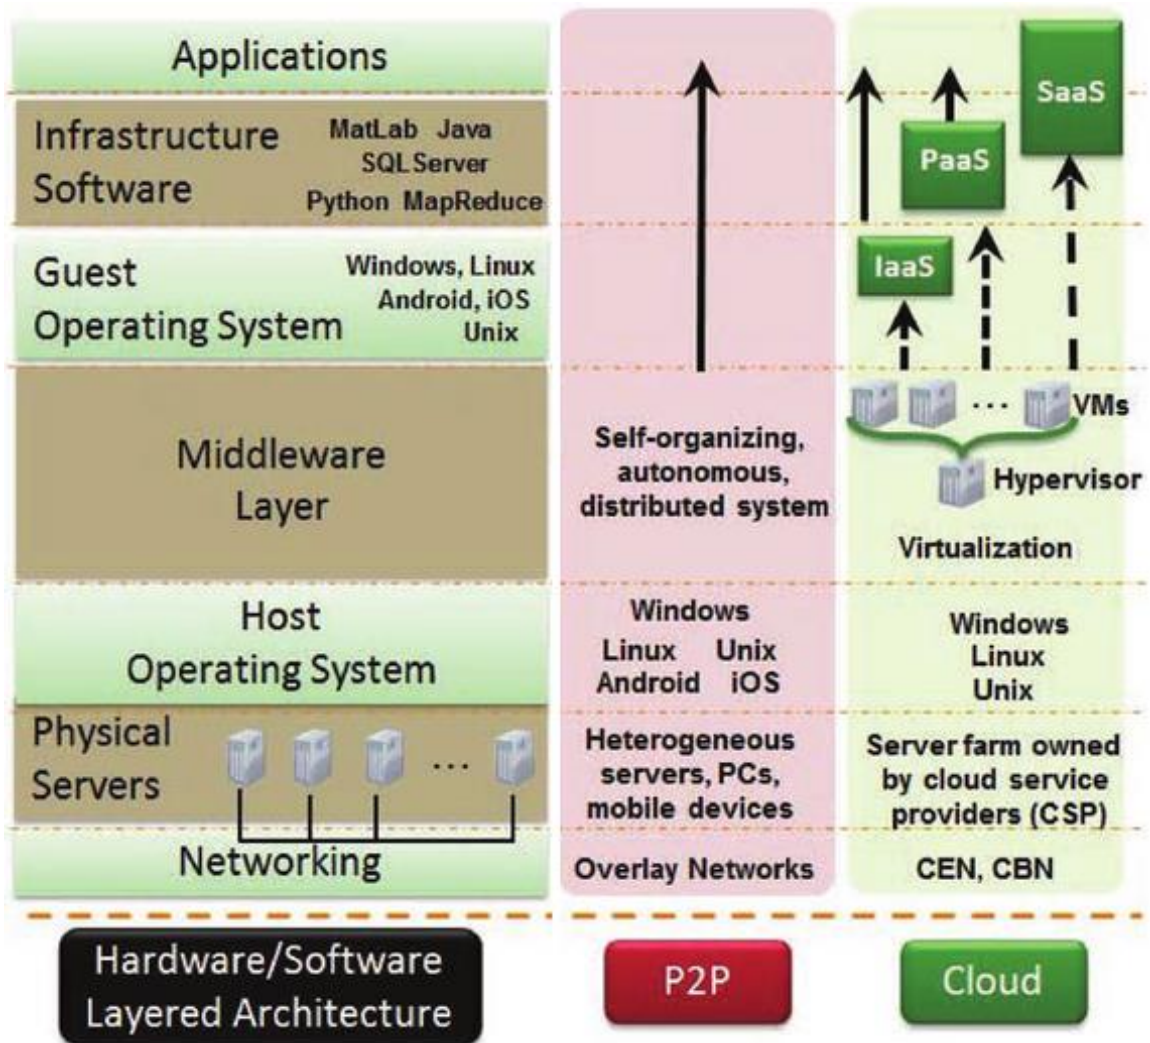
Applications

Infrastructure Software
MatLab Java
SQL Server
Python MapReduce

Guest Operating System
Windows, Linux
Android, iOS
Unix

Middleware Layer

Host Operating System

Physical Servers
...

Networking

Self-organizing, autonomous, distributed system

Windows
Linux Unix
Android iOS

Heterogeneous servers, PCs, mobile devices

Overlay Networks

SaaS
PaaS
IaaS
... VMs
Hypervisor
Virtualization

Windows
Linux
Unix

Server farm owned by cloud service providers (CSP)

CEN, CBN

Hardware/Software Layered Architecture

P2P

Cloud